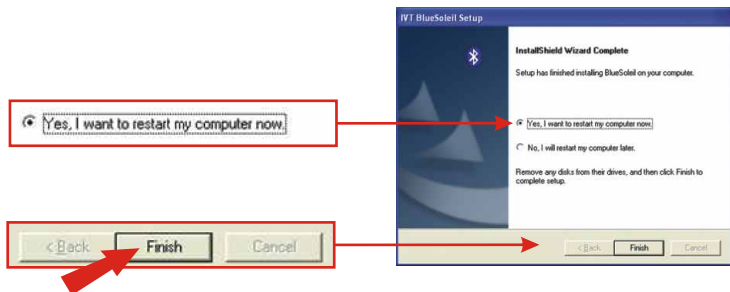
Yes, I want to restart my computer now.

< Back | Finish | Cancel

IVT BlueSoleil Setup

InstallShield Wizard Complete

Setup has finished installing BlueSoleil on your computer.

Yes, I want to restart my computer now.

No, I will restart my computer later.

Remove any disks from their drives, and then click Finish to complete setup.

< Back | Finish | Cancel